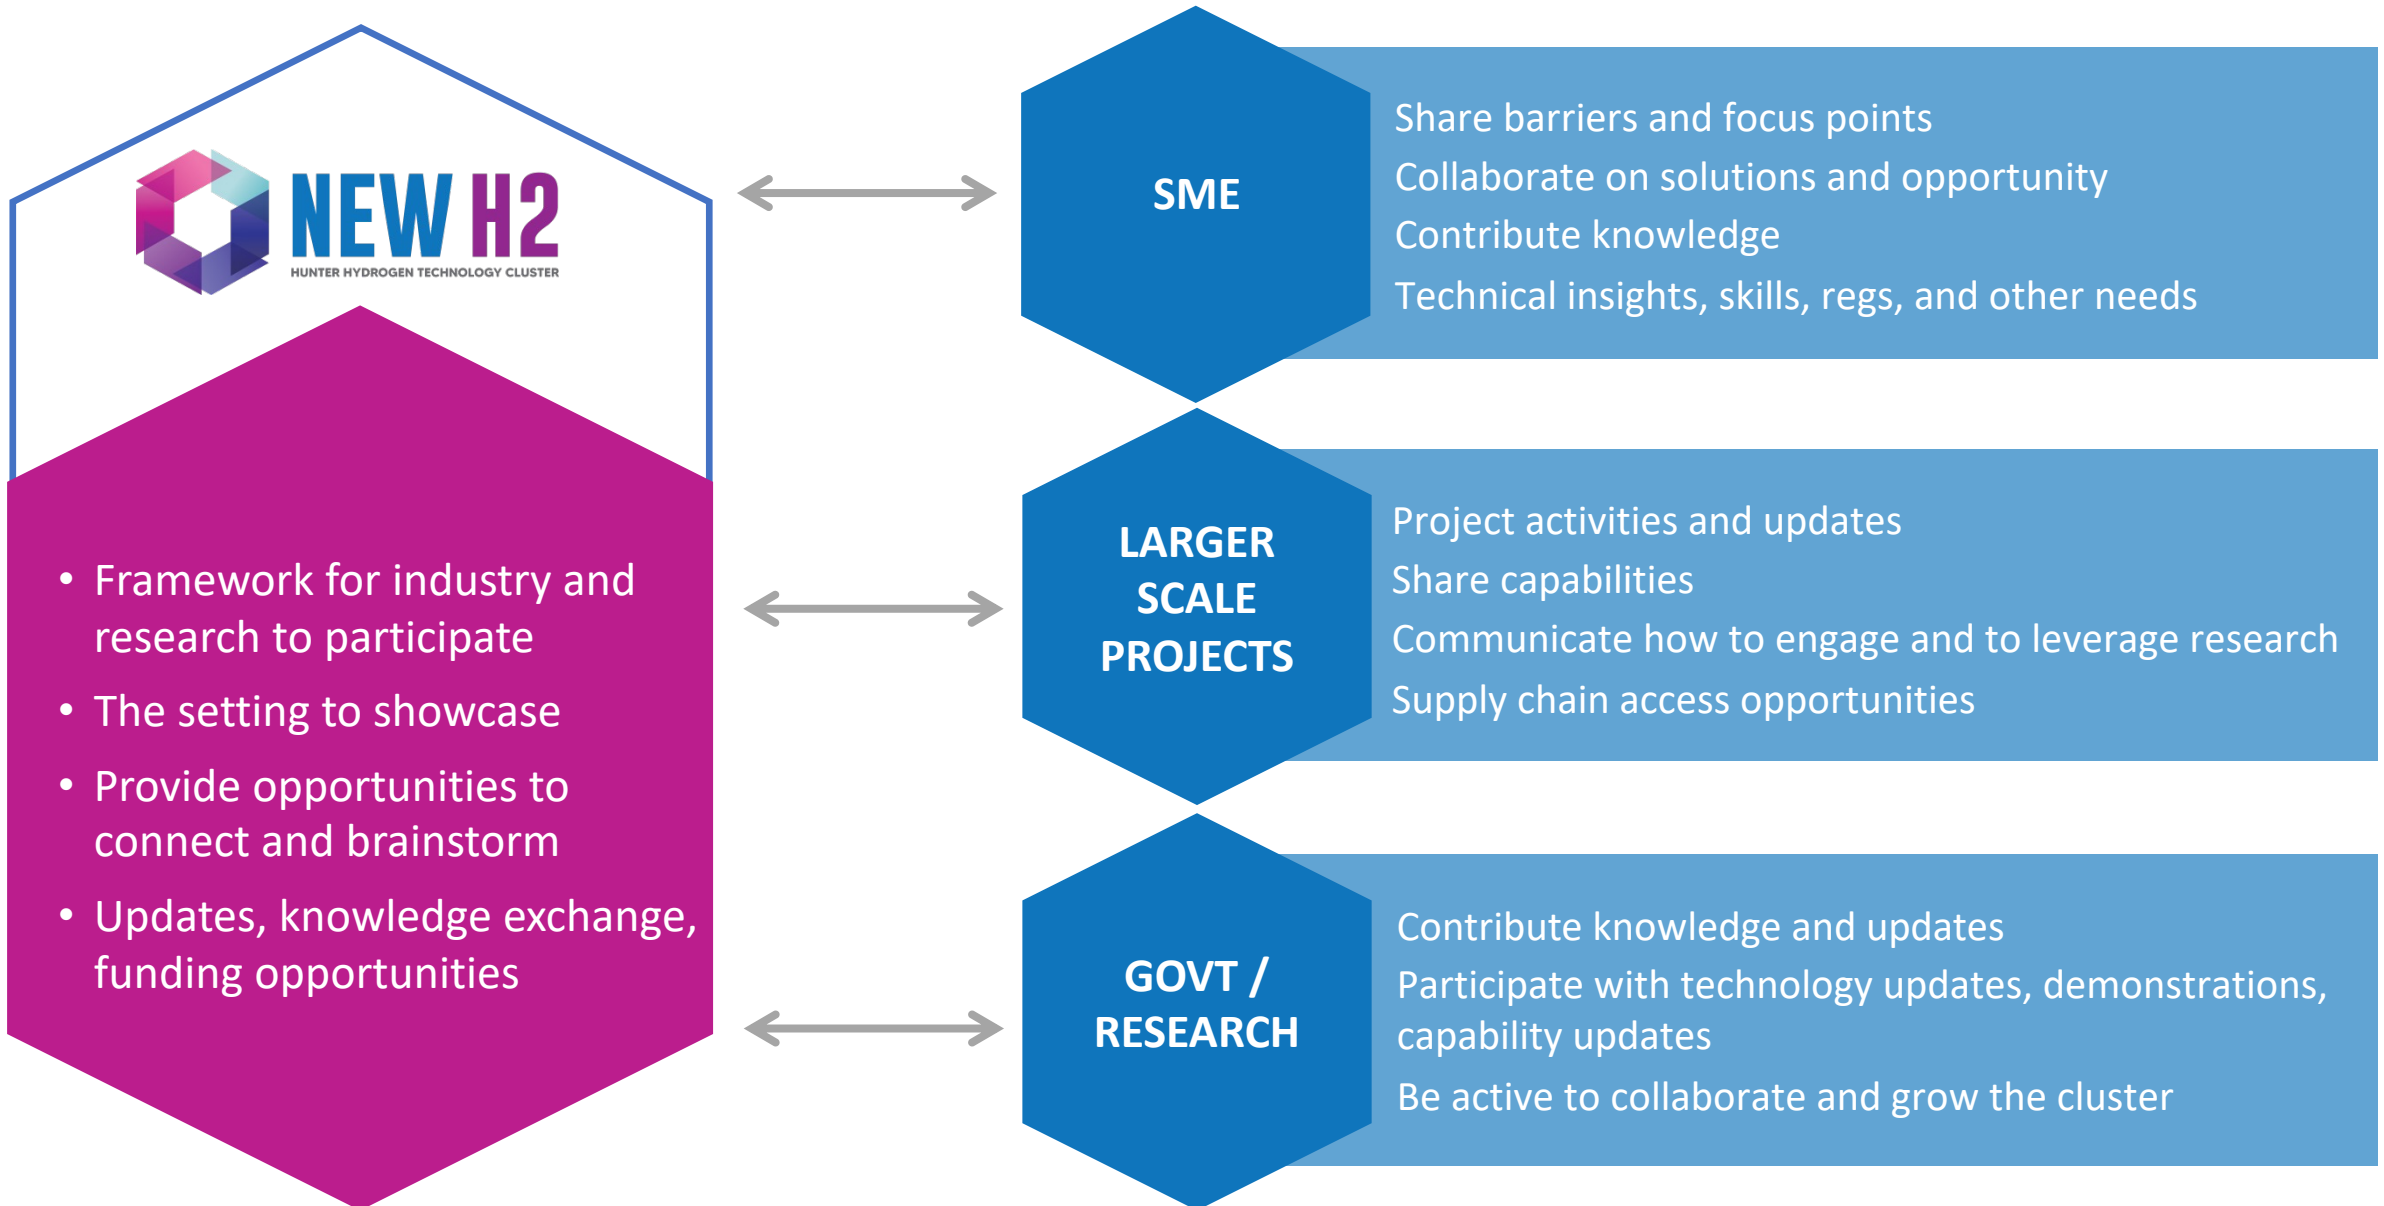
NEW H2
HUNTER HYDROGEN TECHNOLOGY CLUSTER

• Framework for industry and research to participate
• The setting to showcase
• Provide opportunities to connect and brainstorm
• Updates, knowledge exchange, funding opportunities

SME

Share barriers and focus points
Collaborate on solutions and opportunity
Contribute knowledge
Technical insights, skills, regs, and other needs

LARGER SCALE PROJECTS

Project activities and updates
Share capabilities
Communicate how to engage and to leverage research
Supply chain access opportunities

GOVT / RESEARCH

Contribute knowledge and updates
Participate with technology updates, demonstrations, capability updates
Be active to collaborate and grow the cluster